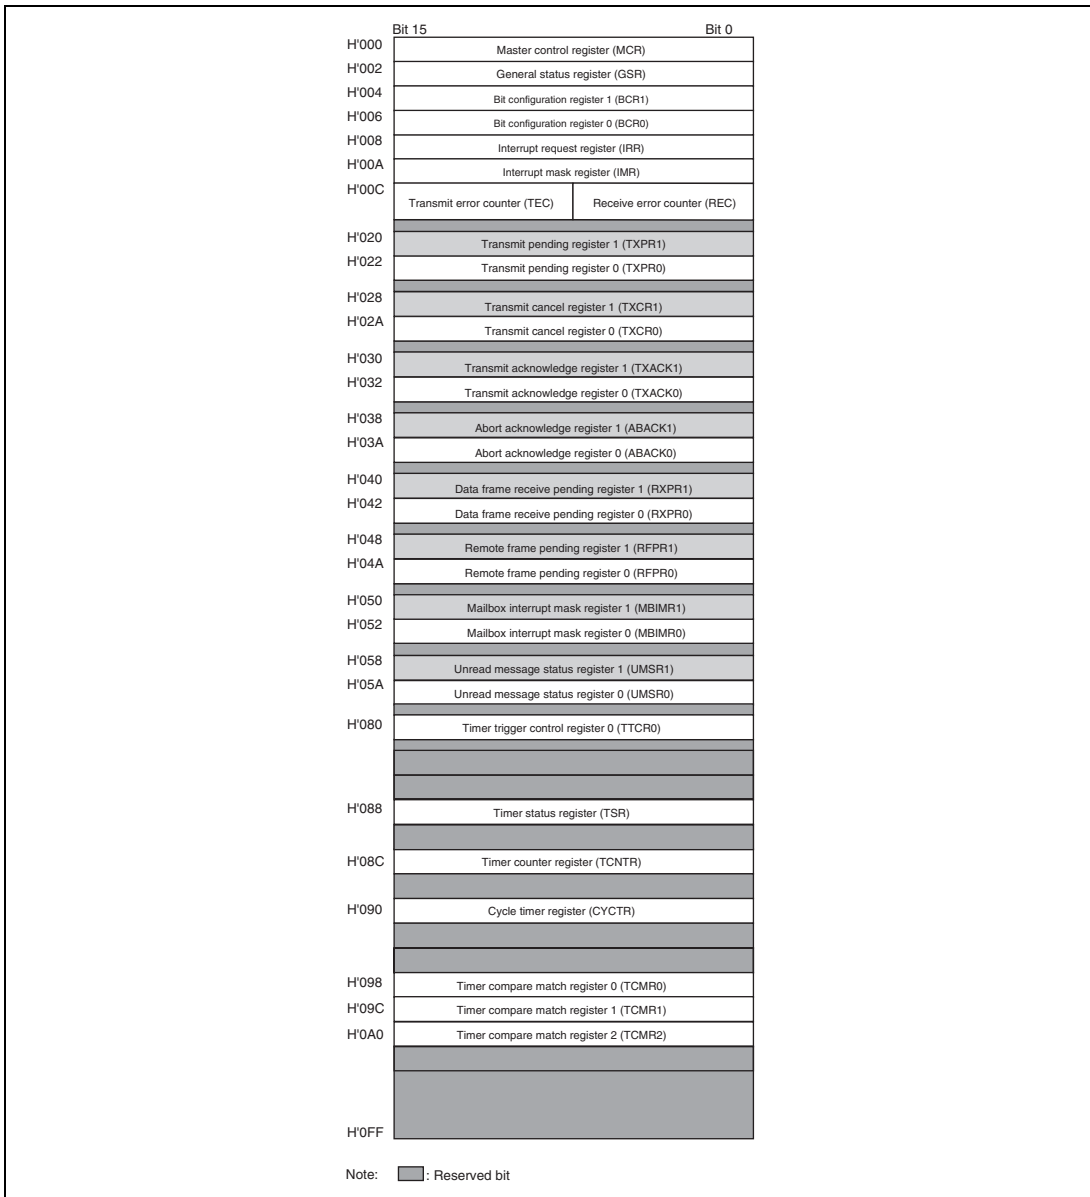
Bit 15 Bit 0

H'000 Master control register (MCR)
H'002 General status register (GSR)
H'004 Bit configuration register 1 (BCR1)
H'006 Bit configuration register 0 (BCR0)
H'008 Interrupt request register (IRR)
H'00A Interrupt mask register (IMR)
H'00C Transmit error counter (TEC) Receive error counter (REC)
H'020 Transmit pending register 1 (TXPR1)
H'022 Transmit pending register 0 (TXPR0)
H'028 Transmit cancel register 1 (TXCR1)
H'02A Transmit cancel register 0 (TXCR0)
H'030 Transmit acknowledge register 1 (TXACK1)
H'032 Transmit acknowledge register 0 (TXACK0)
H'038 Abort acknowledge register 1 (ABACK1)
H'03A Abort acknowledge register 0 (ABACK0)
H'040 Data frame receive pending register 1 (RXPR1)
H'042 Data frame receive pending register 0 (RXPR0)
H'048 Remote frame pending register 1 (RFPR1)
H'04A Remote frame pending register 0 (RFPR0)
H'050 Mailbox interrupt mask register 1 (MBIMR1)
H'052 Mailbox interrupt mask register 0 (MBIMR0)
H'058 Unread message status register 1 (UMSR1)
H'05A Unread message status register 0 (UMSR0)
H'080 Timer trigger control register 0 (TTCR0)
H'088 Timer status register (TSR)
H'08C Timer counter register (TCNTR)
H'090 Cycle timer register (CYCTR)
H'098 Timer compare match register 0 (TCMR0)
H'09C Timer compare match register 1 (TCMR1)
H'0A0 Timer compare match register 2 (TCMR2)
H'0FF

Note: : Reserved bit